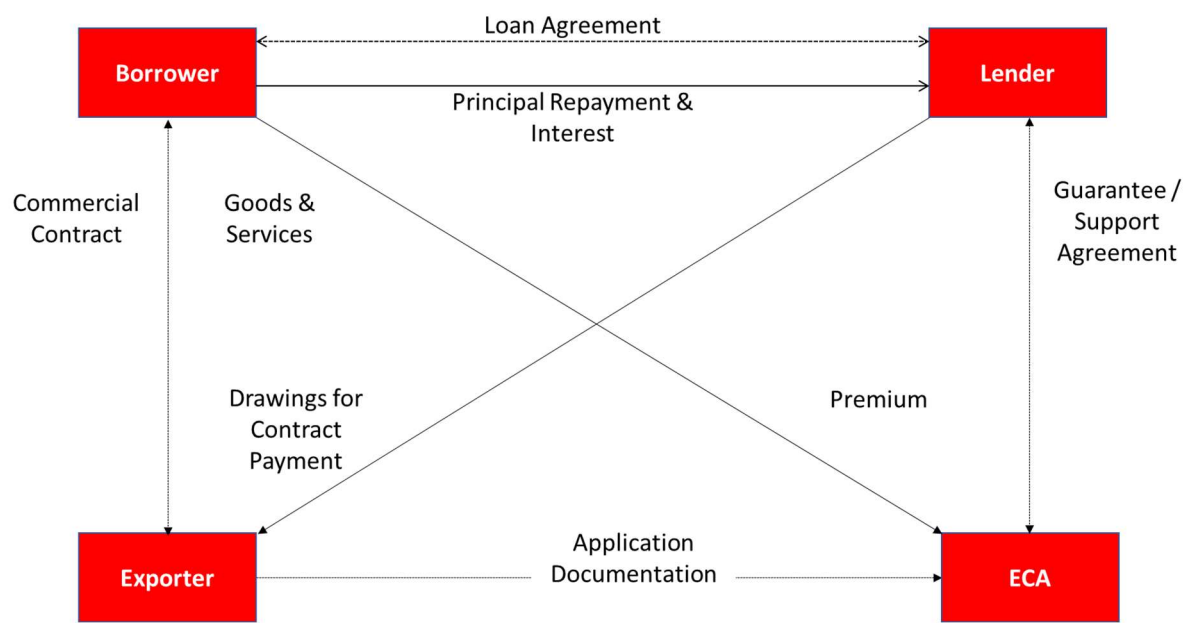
Borrower

Loan Agreement

Lender

Principal Repayment & Interest

Commercial Contract

Goods & Services

Guarantee / Support Agreement

Drawings for Contract Payment

Premium

Exporter

Application Documentation

ECA